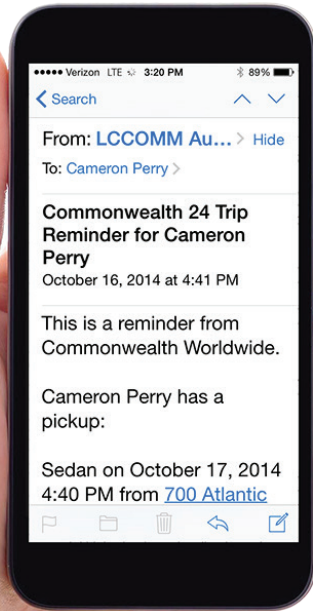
●●●●● Verizon LTE 3:20 PM 89%

Search

From: LCCOMM Au... Hide

To: Cameron Perry

Commonwealth 24 Trip Reminder for Cameron Perry

October 16, 2014 at 4:41 PM

This is a reminder from Commonwealth Worldwide.

Cameron Perry has a pickup:

Sedan on October 17, 2014 4:40 PM from 700 Atlantic